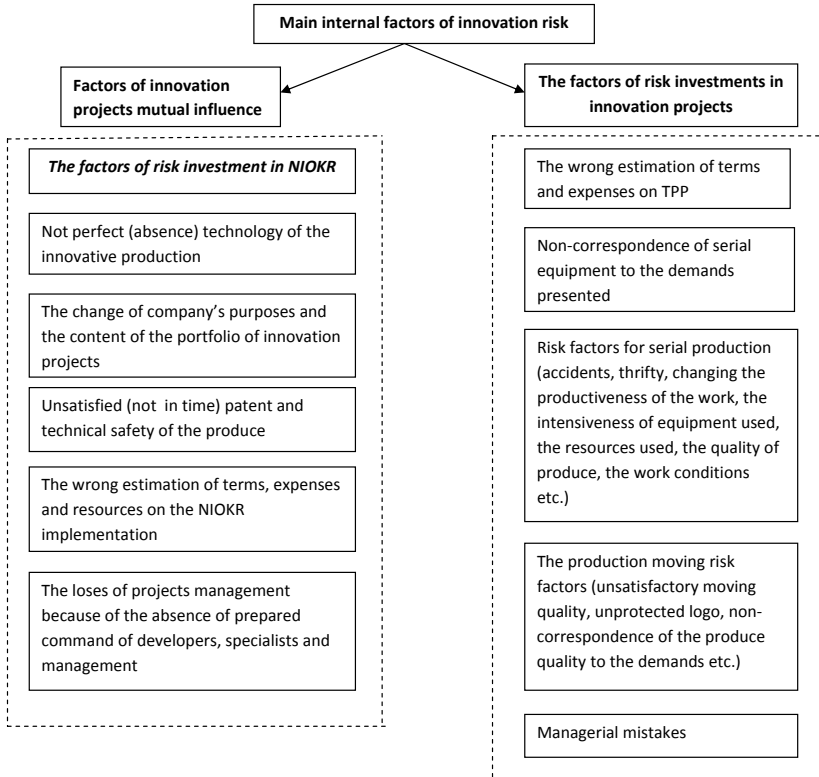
Main internal factors of innovation risk

Factors of innovation projects mutual influence

The factors of risk investments in innovation projects

The factors of risk investment in NIOKR

Not perfect (absence) technology of the innovative production

The change of company's purposes and the content of the portfolio of innovation projects

Unsatisfied (not in time) patent and technical safety of the produce

The wrong estimation of terms, expenses and resources on the NIOKR implementation

The loses of projects management because of the absence of prepared command of developers, specialists and management

The wrong estimation of terms and expenses on TPP

Non-correspondence of serial equipment to the demands presented

Risk factors for serial production (accidents, thrifty, changing the productiveness of the work, the intensiveness of equipment used, the resources used, the quality of produce, the work conditions etc.)

The production moving risk factors (unsatisfactory moving quality, unprotected logo, non-correspondence of the produce quality to the demands etc.)

Managerial mistakes